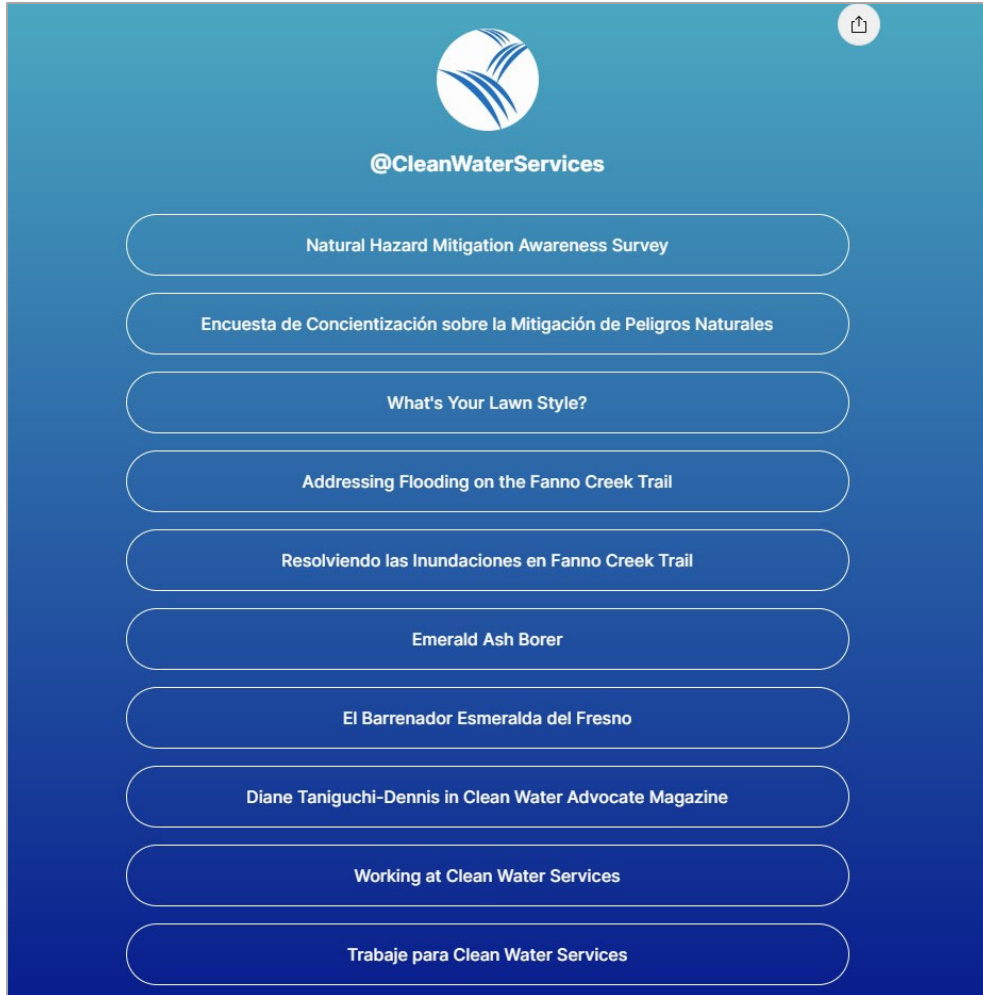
@CleanWaterServices

Natural Hazard Mitigation Awareness Survey

Encuesta de Concientización sobre la Mitigación de Peligros Naturales

What's Your Lawn Style?

Addressing Flooding on the Fanno Creek Trail

Resolviendo las Inundaciones en Fanno Creek Trail

Emerald Ash Borer

El Barrenador Esmeralda del Fresno

Diane Taniguchi-Dennis in Clean Water Advocate Magazine

Working at Clean Water Services

Trabaje para Clean Water Services